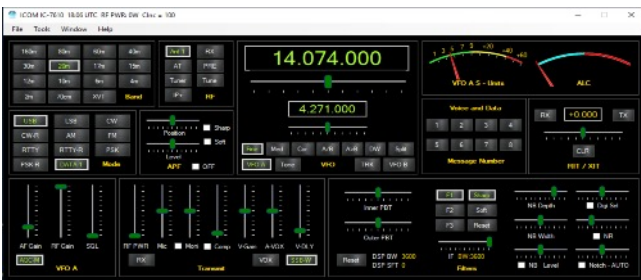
ICOM IC-7610 18:05 UTC RF PWR: 5W Cliks = 100

File Tools Window Help

160m 80m 60m 40m
30m 20m 17m 15m
12m 10m 6m 4m
2m Xtrn XVT Band

Ant 1 RX
AT P/E
Tune Tune
IPo
RF

14.074.000

4.271.000

Pwr Mod Cw A/B A/B DW Split
VFO A Tune VFO 1RX VFO B

VFO A S - Units

ALC

USB LSB CW
CW-R AM FM
RTTY FM FSK
FSK-R DATA Mode

Position
Sharp
Soft
Level
APF OFF

Voice and Data
1 2 3 4
5 6 7 8
Message Number

RX +0.000 TX
Clr
RIT / XIT

AF Gain RF Gain SQL
AGC-M VFO A

RF PWR Mic Mon Comp V-Gain A-VOX V-DLY
RX VOX 5.0 W
Transmit

Inner PBT
Outer PBT
Reset DSP BW 3600 DSP SFT 0

F1 Sharp
F2 Soft
F3 Reset
IF BW 3600
Filters

NR Depth
Dig Sel
NR Width
NR
NB Level
Notch - AUTO